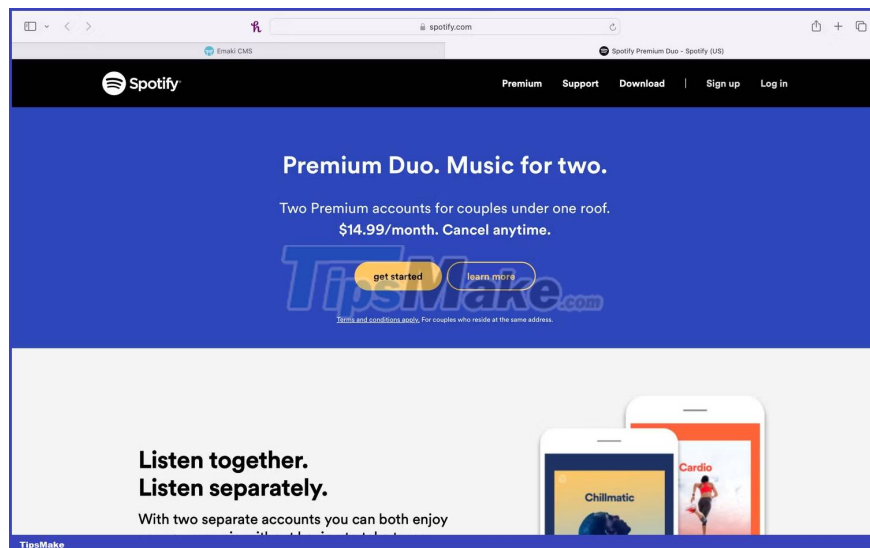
spotify.com

Emaki CMS

Spotify Premium Duo - Spotify (US)

Spotify

Premium Support Download | Sign up Log in

Premium Duo. Music for two.

Two Premium accounts for couples under one roof.
$14.99/month. Cancel anytime.

get started

learn more

TipsMake.com

Terms and conditions apply. For couples who reside at the same address.

Listen together.
Listen separately.

With two separate accounts you can both enjoy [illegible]

Chillmatic

Cardio

TipsMake